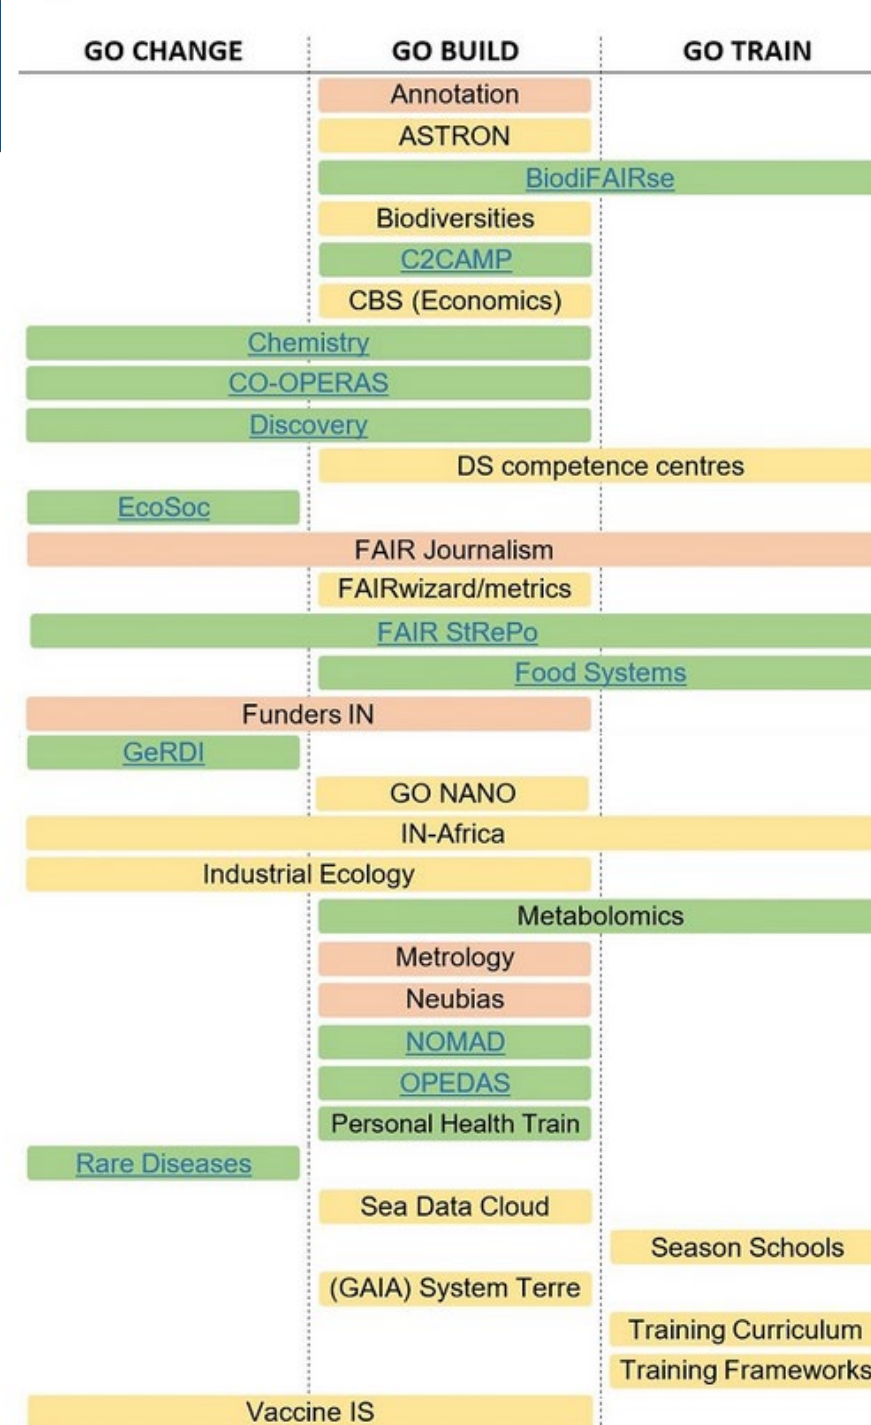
GO CHANGE GO BUILD GO TRAIN

Annotation
ASTRON
BiodiFAIRse
Biodiversities
C2CAMP
CBS (Economics)
Chemistry
CO-OPERAS
Discovery
DS competence centres
EcoSoc
FAIR Journalism
FAIRwizard/metrics
FAIR StRePo
Food Systems
Funders IN
GeRDI
GO NANO
IN-Africa
Industrial Ecology
Metabolomics
Metrology
Neubias
NOMAD
OPEDAS
Personal Health Train
Rare Diseases
Sea Data Cloud
Season Schools
(GAIA) System Terre
Training Curriculum
Training Frameworks
Vaccine IS